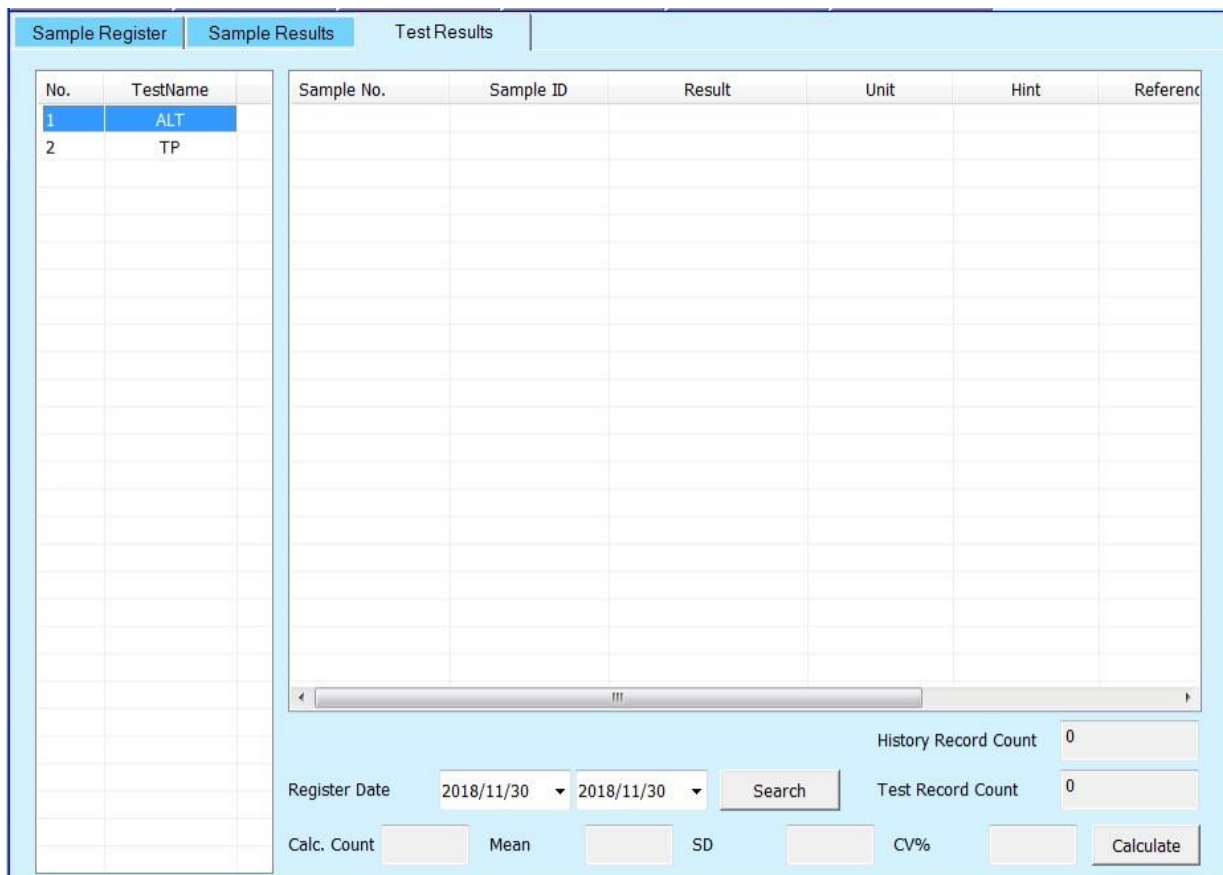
Sample Register | Sample Results | Test Results

| No. | TestName |
|---|---|
| 1 | ALT |
| 2 | TP |

| Sample No. | Sample ID | Result | Unit | Hint | Referenc |
|---|---|---|---|---|---|

History Record Count 0

Register Date 2018/11/30 2018/11/30 Search

Test Record Count 0

Calc. Count Mean SD CV% Calculate